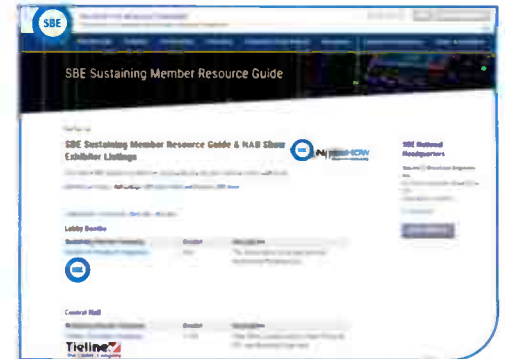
SBE

SBE Sustaining Member Resource Guide

SBE Sustaining Member Resource Guide & NAB Show Exhibitor Listings

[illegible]

SBE National Headquarters

Lobby Booths

| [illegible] | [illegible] | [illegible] |
|---|---|---|
| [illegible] | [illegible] | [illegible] |

Central Hall

| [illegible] | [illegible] | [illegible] |
|---|---|---|
| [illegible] | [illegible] | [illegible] |

Tieline